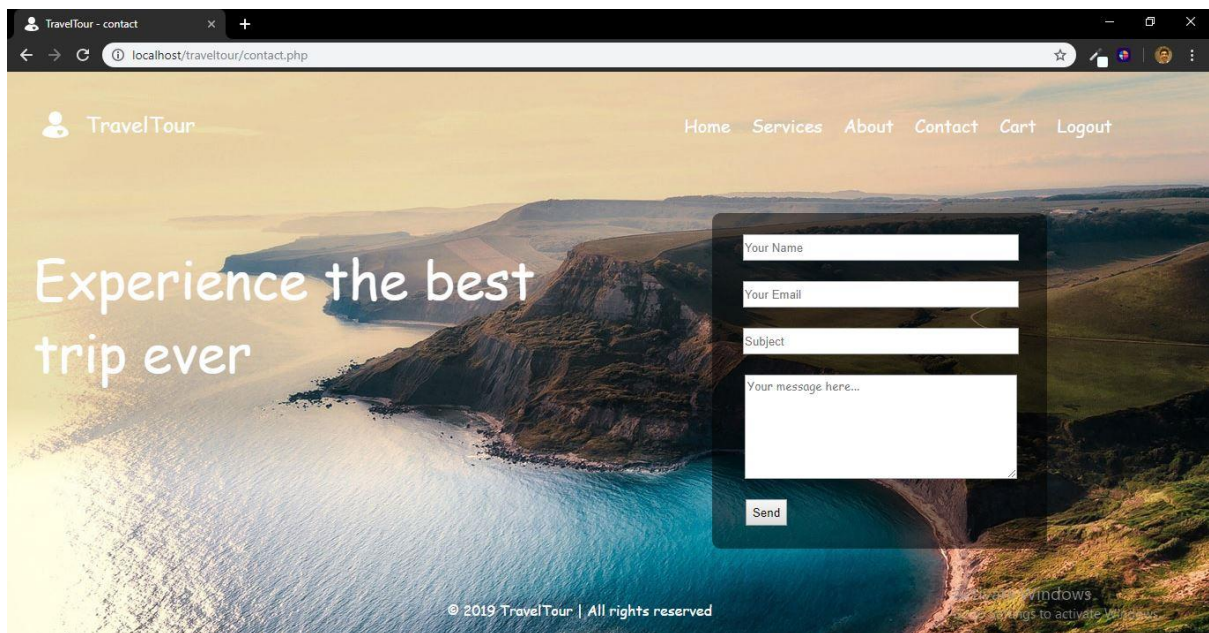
TravelTour - contact

localhost/traveltour/contact.php

TravelTour

Home Services About Contact Cart Logout

Experience the best trip ever

Your Name

Your Email

Subject

Your message here...

Send

© 2019 TravelTour | All rights reserved

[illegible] Windows
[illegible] settings to activate Windows.